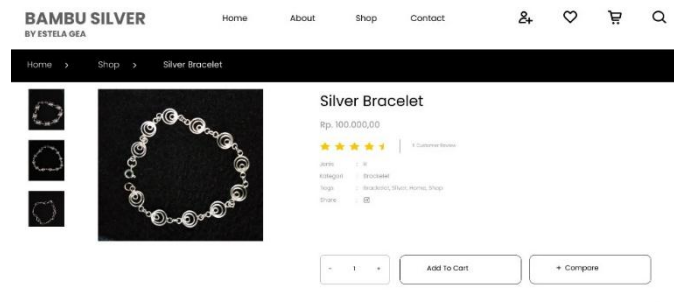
BAMBU SILVER
BY ESTELA GEA

Home About Shop Contact

Home > Shop > Silver Bracelet

Silver Bracelet

Rp. 100.000,00

5 Customer Review

Jenis : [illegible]
Kategori : Bracelet
Tags : Bracelets, Silver, Home, Shop
Share :

- 1 +

Add To Cart

+ Compare